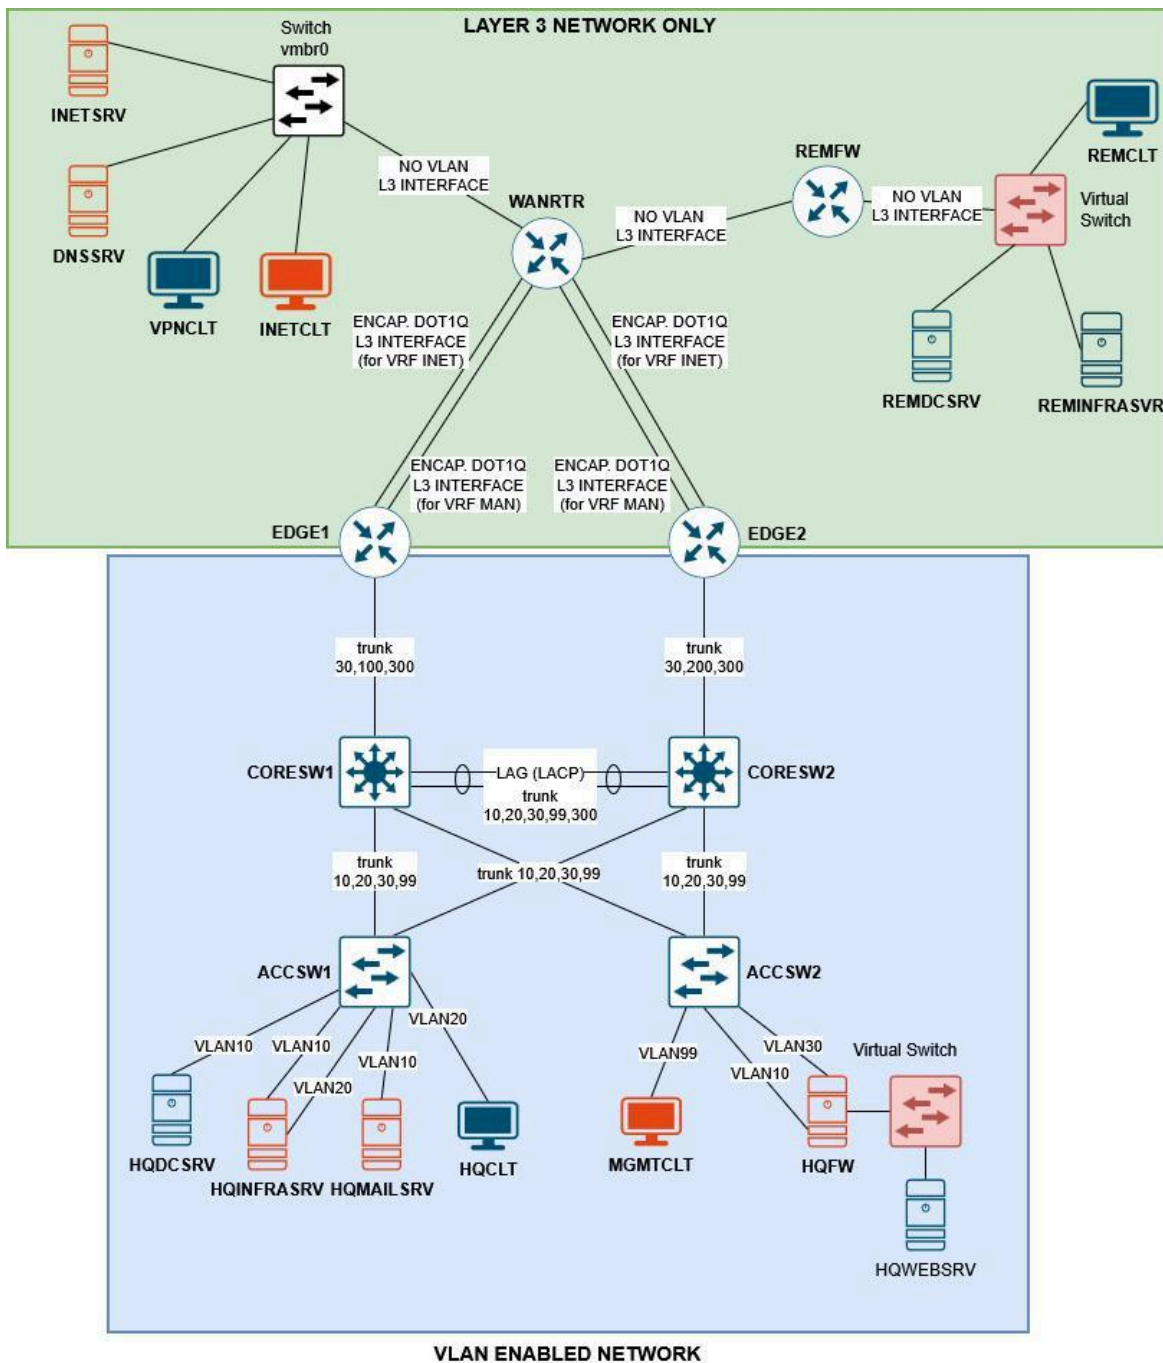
LAYER 3 NETWORK ONLY

Switch vmbr0

INETSRV

DNSSRV

VPNCLT

INETCLT

NO VLAN L3 INTERFACE

WANRTR

NO VLAN L3 INTERFACE

REMFW

NO VLAN L3 INTERFACE

Virtual Switch

REMCLT

REMDCSRV

REMINFRASVR

ENCAP. DOT1Q L3 INTERFACE (for VRF INET)

ENCAP. DOT1Q L3 INTERFACE (for VRF INET)

ENCAP. DOT1Q L3 INTERFACE (for VRF MAN)

ENCAP. DOT1Q L3 INTERFACE (for VRF MAN)

EDGE1

EDGE2

trunk 30,100,300

trunk 30,200,300

CORESW1

LAG (LACP) trunk 10,20,30,99,300

CORESW2

trunk 10,20,30,99

trunk 10,20,30,99

trunk 10,20,30,99

ACCSW1

ACCSW2

VLAN10

VLAN10

VLAN20

VLAN10

VLAN20

VLAN99

VLAN30

VLAN10

Virtual Switch

HQDCSRV

HQINFRASRV

HQMAILSRV

HQCLT

MGMTCLT

HQFW

HQWEBSRV

VLAN ENABLED NETWORK